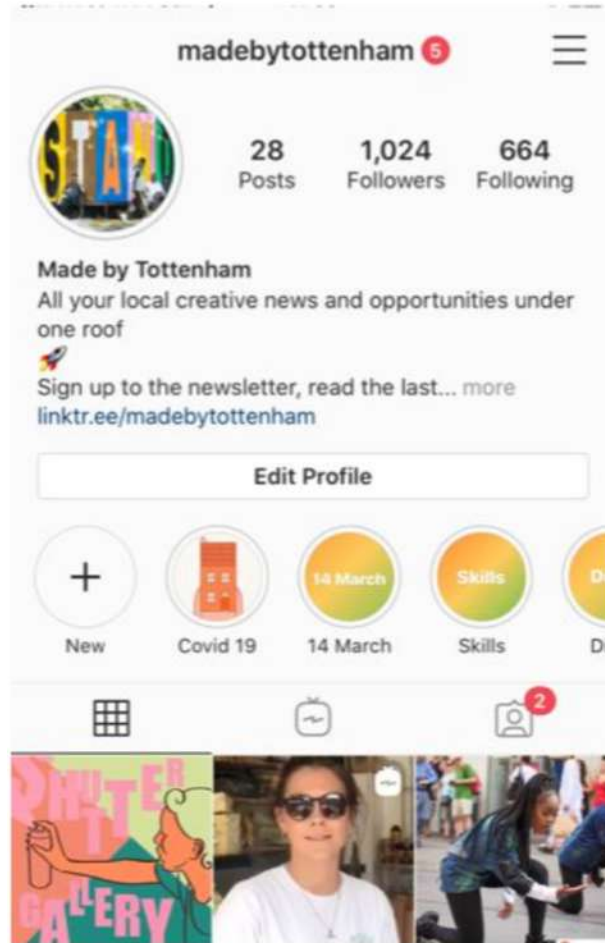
madebytottenham 5

28 Posts
1,024 Followers
664 Following

Made by Tottenham
All your local creative news and opportunities under one roof
🚀
Sign up to the newsletter, read the last... more
linktr.ee/madebytottenham

Edit Profile

+ New
Covid 19
14 March
14 March
Skills
Skills
D
D

2

SHUTTER GALLERY